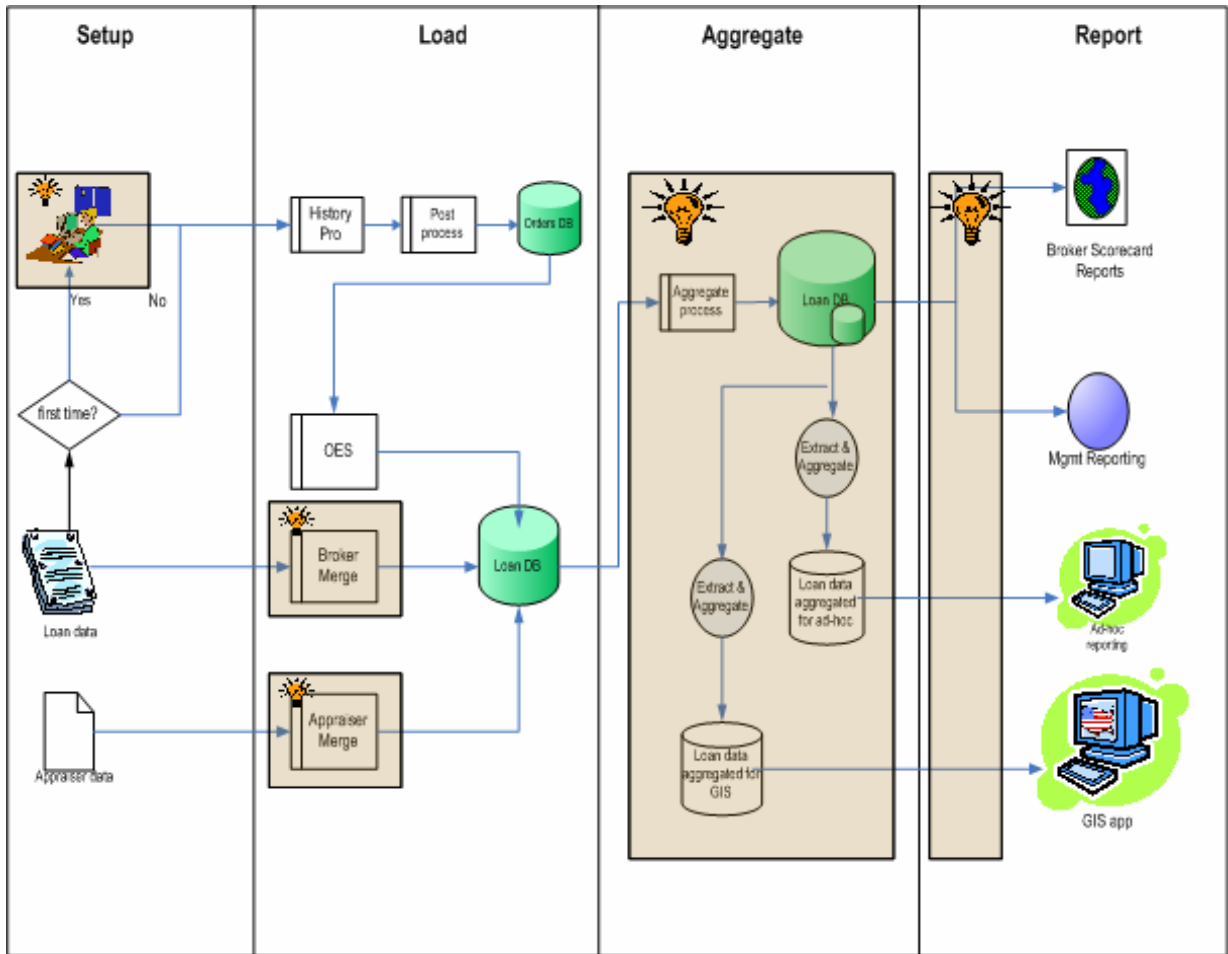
Setup

Load

Aggregate

Report

Yes

No

first time?

Loan data

Appraiser data

History Pro

Post process

Orders DB

OES

Broker Merge

Loan DB

Appraiser Merge

Aggregate process

Loan DB

Extract & Aggregate

Loan data aggregated for ad-hoc

Extract & Aggregate

Loan data aggregated for GIS

Broker Scorecard Reports

Mgmt Reporting

Ad-hoc reporting

GIS app